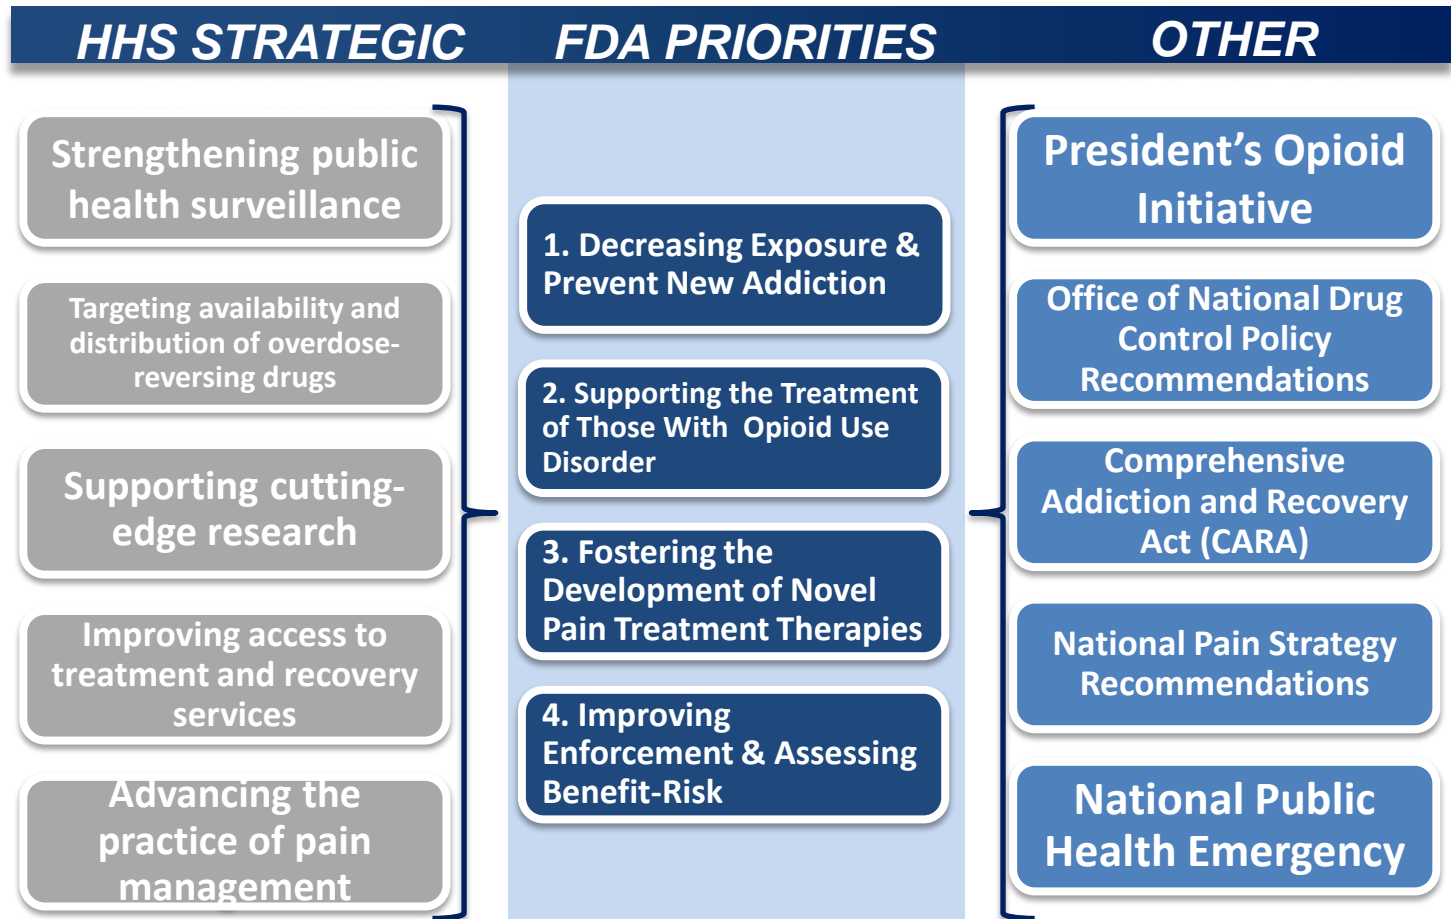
HHS STRATEGIC

Strengthening public health surveillance

Targeting availability and distribution of overdose-reversing drugs

Supporting cutting-edge research

Improving access to treatment and recovery services

Advancing the practice of pain management

FDA PRIORITIES

1. Decreasing Exposure & Prevent New Addiction

2. Supporting the Treatment of Those With Opioid Use Disorder

3. Fostering the Development of Novel Pain Treatment Therapies

4. Improving Enforcement & Assessing Benefit-Risk

OTHER

President's Opioid Initiative

Office of National Drug Control Policy Recommendations

Comprehensive Addiction and Recovery Act (CARA)

National Pain Strategy Recommendations

National Public Health Emergency